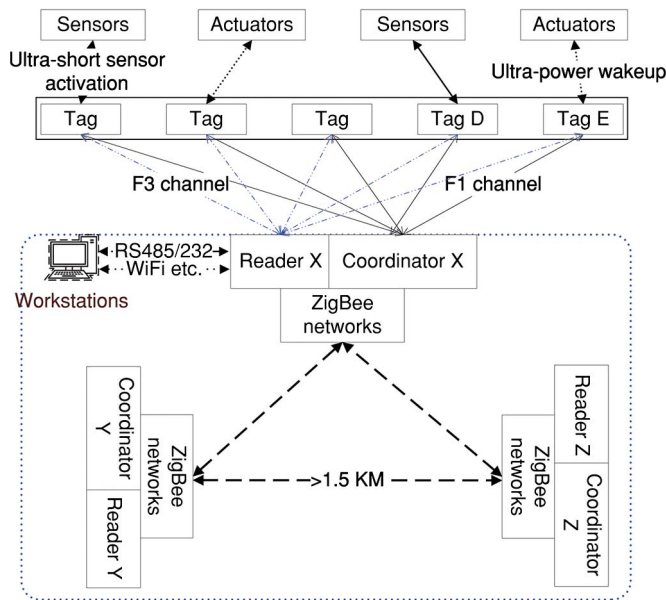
Sensors

Actuators

Sensors

Actuators

Ultra-short sensor activation

Ultra-power wakeup

Tag

Tag

Tag

Tag D

Tag E

F3 channel

F1 channel

RS485/232

WiFi etc.

Reader X

Coordinator X

Workstations

ZigBee networks

Coordinator Y

ZigBee networks

Reader Y

>1.5 KM

Reader Z

ZigBee networks

Coordinator Z